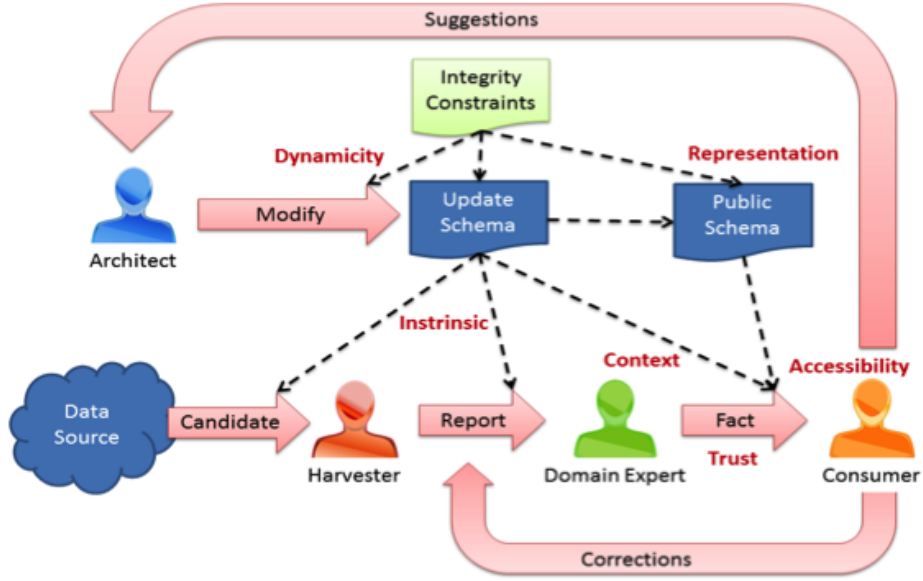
Suggestions

Integrity Constraints

Dynamicity

Representation

Architect

Modify

Update Schema

Public Schema

Instrinsic

Context

Accessibility

Data Source

Candidate

Harvester

Report

Domain Expert

Fact

Trust

Consumer

Corrections